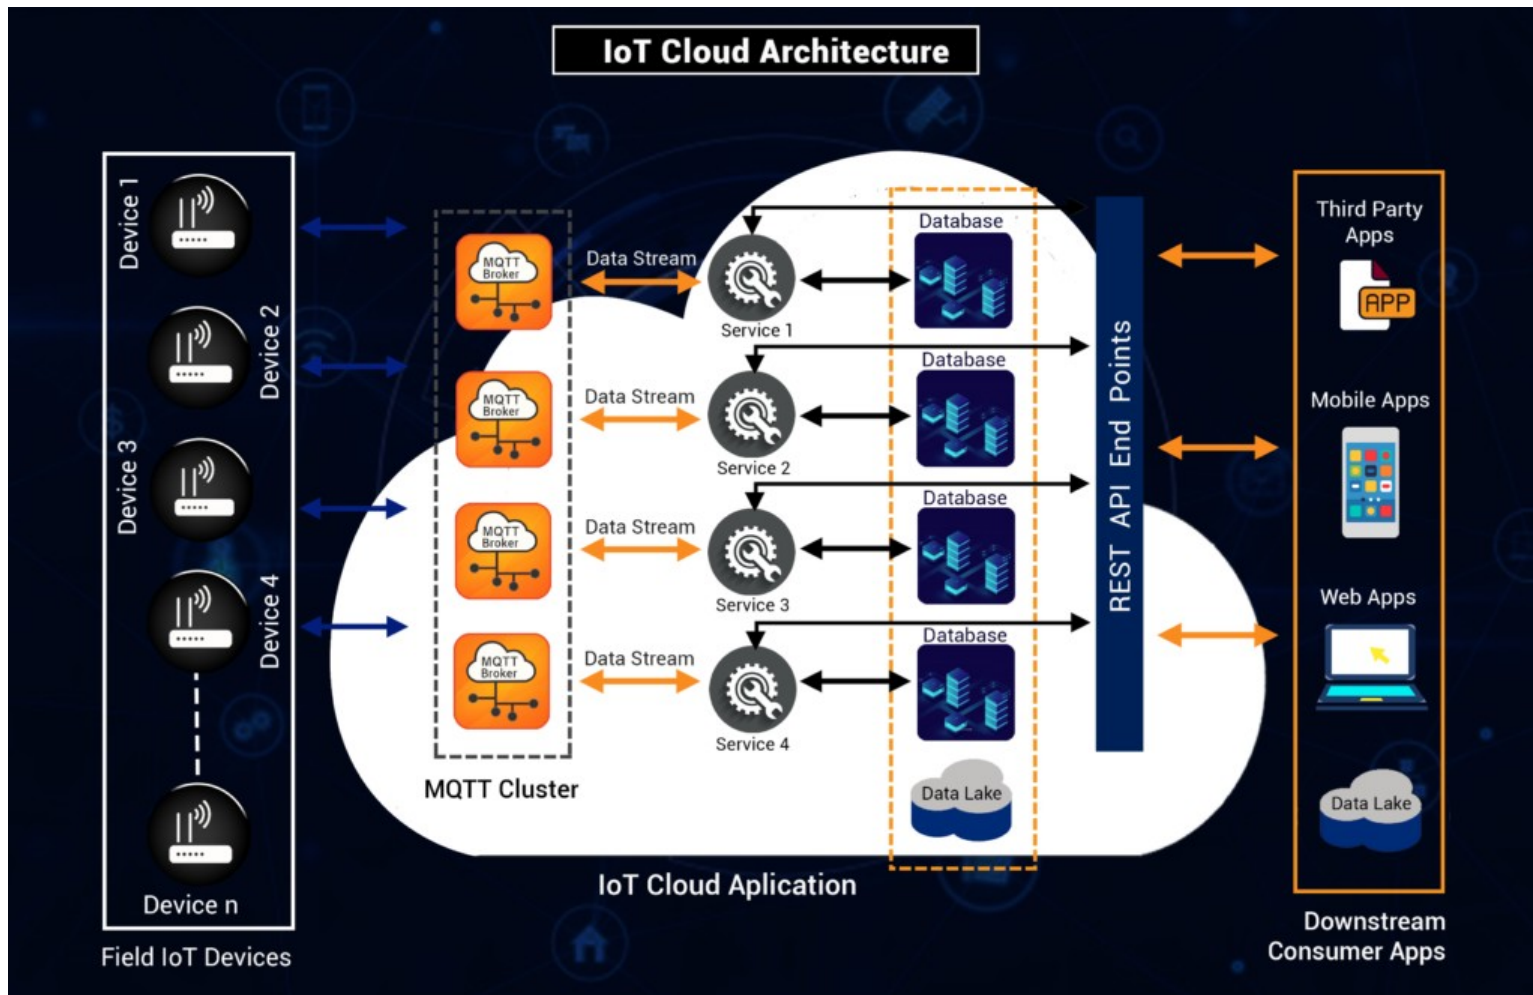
IoT Cloud Architecture

Device 1
Device 2
Device 3
Device 4
Device n
Field IoT Devices

MQTT Broker
MQTT Broker
MQTT Broker
MQTT Broker
MQTT Cluster

Data Stream
Data Stream
Data Stream
Data Stream

Service 1
Service 2
Service 3
Service 4

Database
Database
Database
Database
Data Lake

REST API End Points

IoT Cloud Aplication

Third Party Apps
APP
Mobile Apps
Web Apps
Data Lake
Downstream Consumer Apps